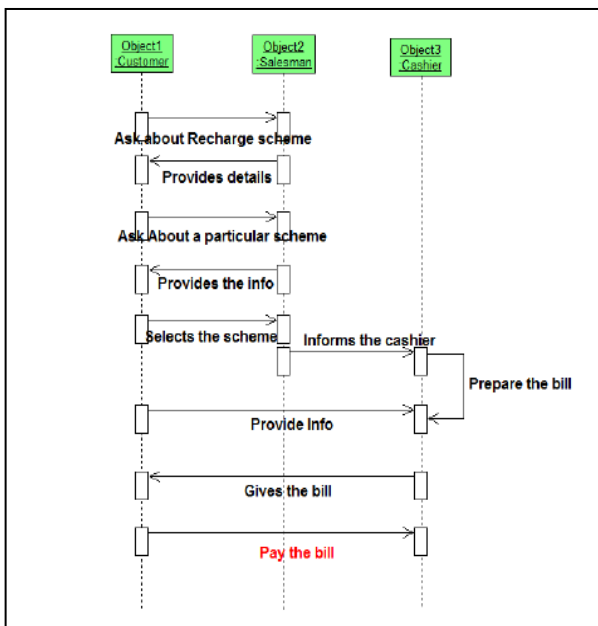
Object1
:Customer

Object2
:Salesman

Object3
:Cashier

Ask about Recharge scheme

Provides details

Ask About a particular scheme

Provides the info

Selects the scheme

Informs the cashier

Prepare the bill

Provide Info

Gives the bill

Pay the bill